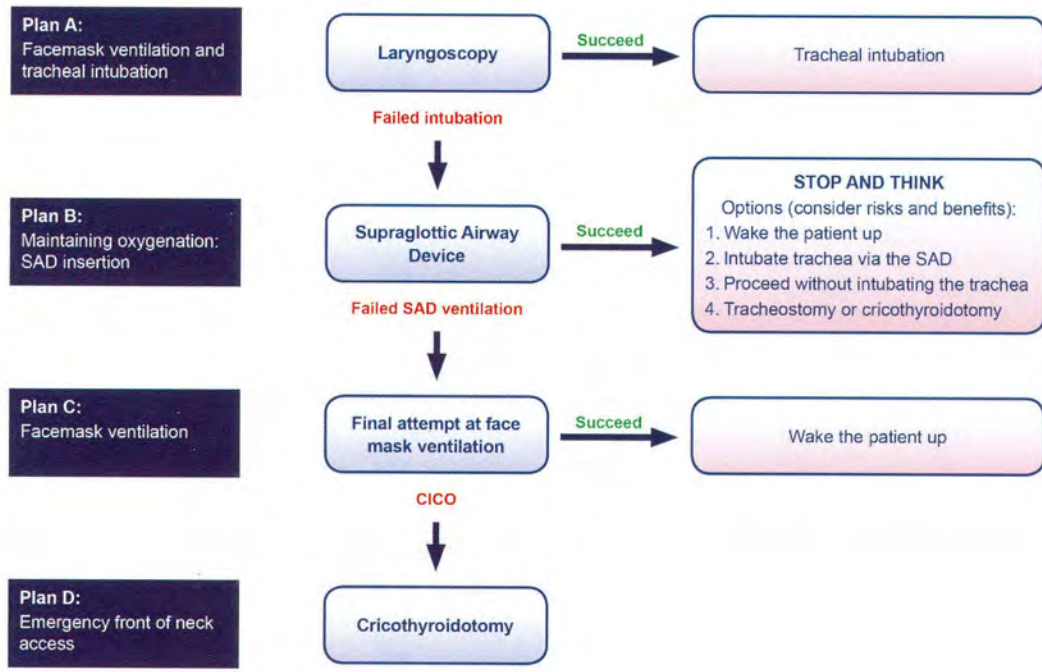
Plan A:
Facemask ventilation and tracheal intubation

Laryngoscopy

Succeed

Tracheal intubation

Failed intubation

Plan B:
Maintaining oxygenation: SAD insertion

Supraglottic Airway Device

Succeed

STOP AND THINK
Options (consider risks and benefits):
1. Wake the patient up
2. Intubate trachea via the SAD
3. Proceed without intubating the trachea
4. Tracheostomy or cricothyroidotomy

Failed SAD ventilation

Plan C:
Facemask ventilation

Final attempt at face mask ventilation

Succeed

Wake the patient up

CICO

Plan D:
Emergency front of neck access

Cricothyroidotomy